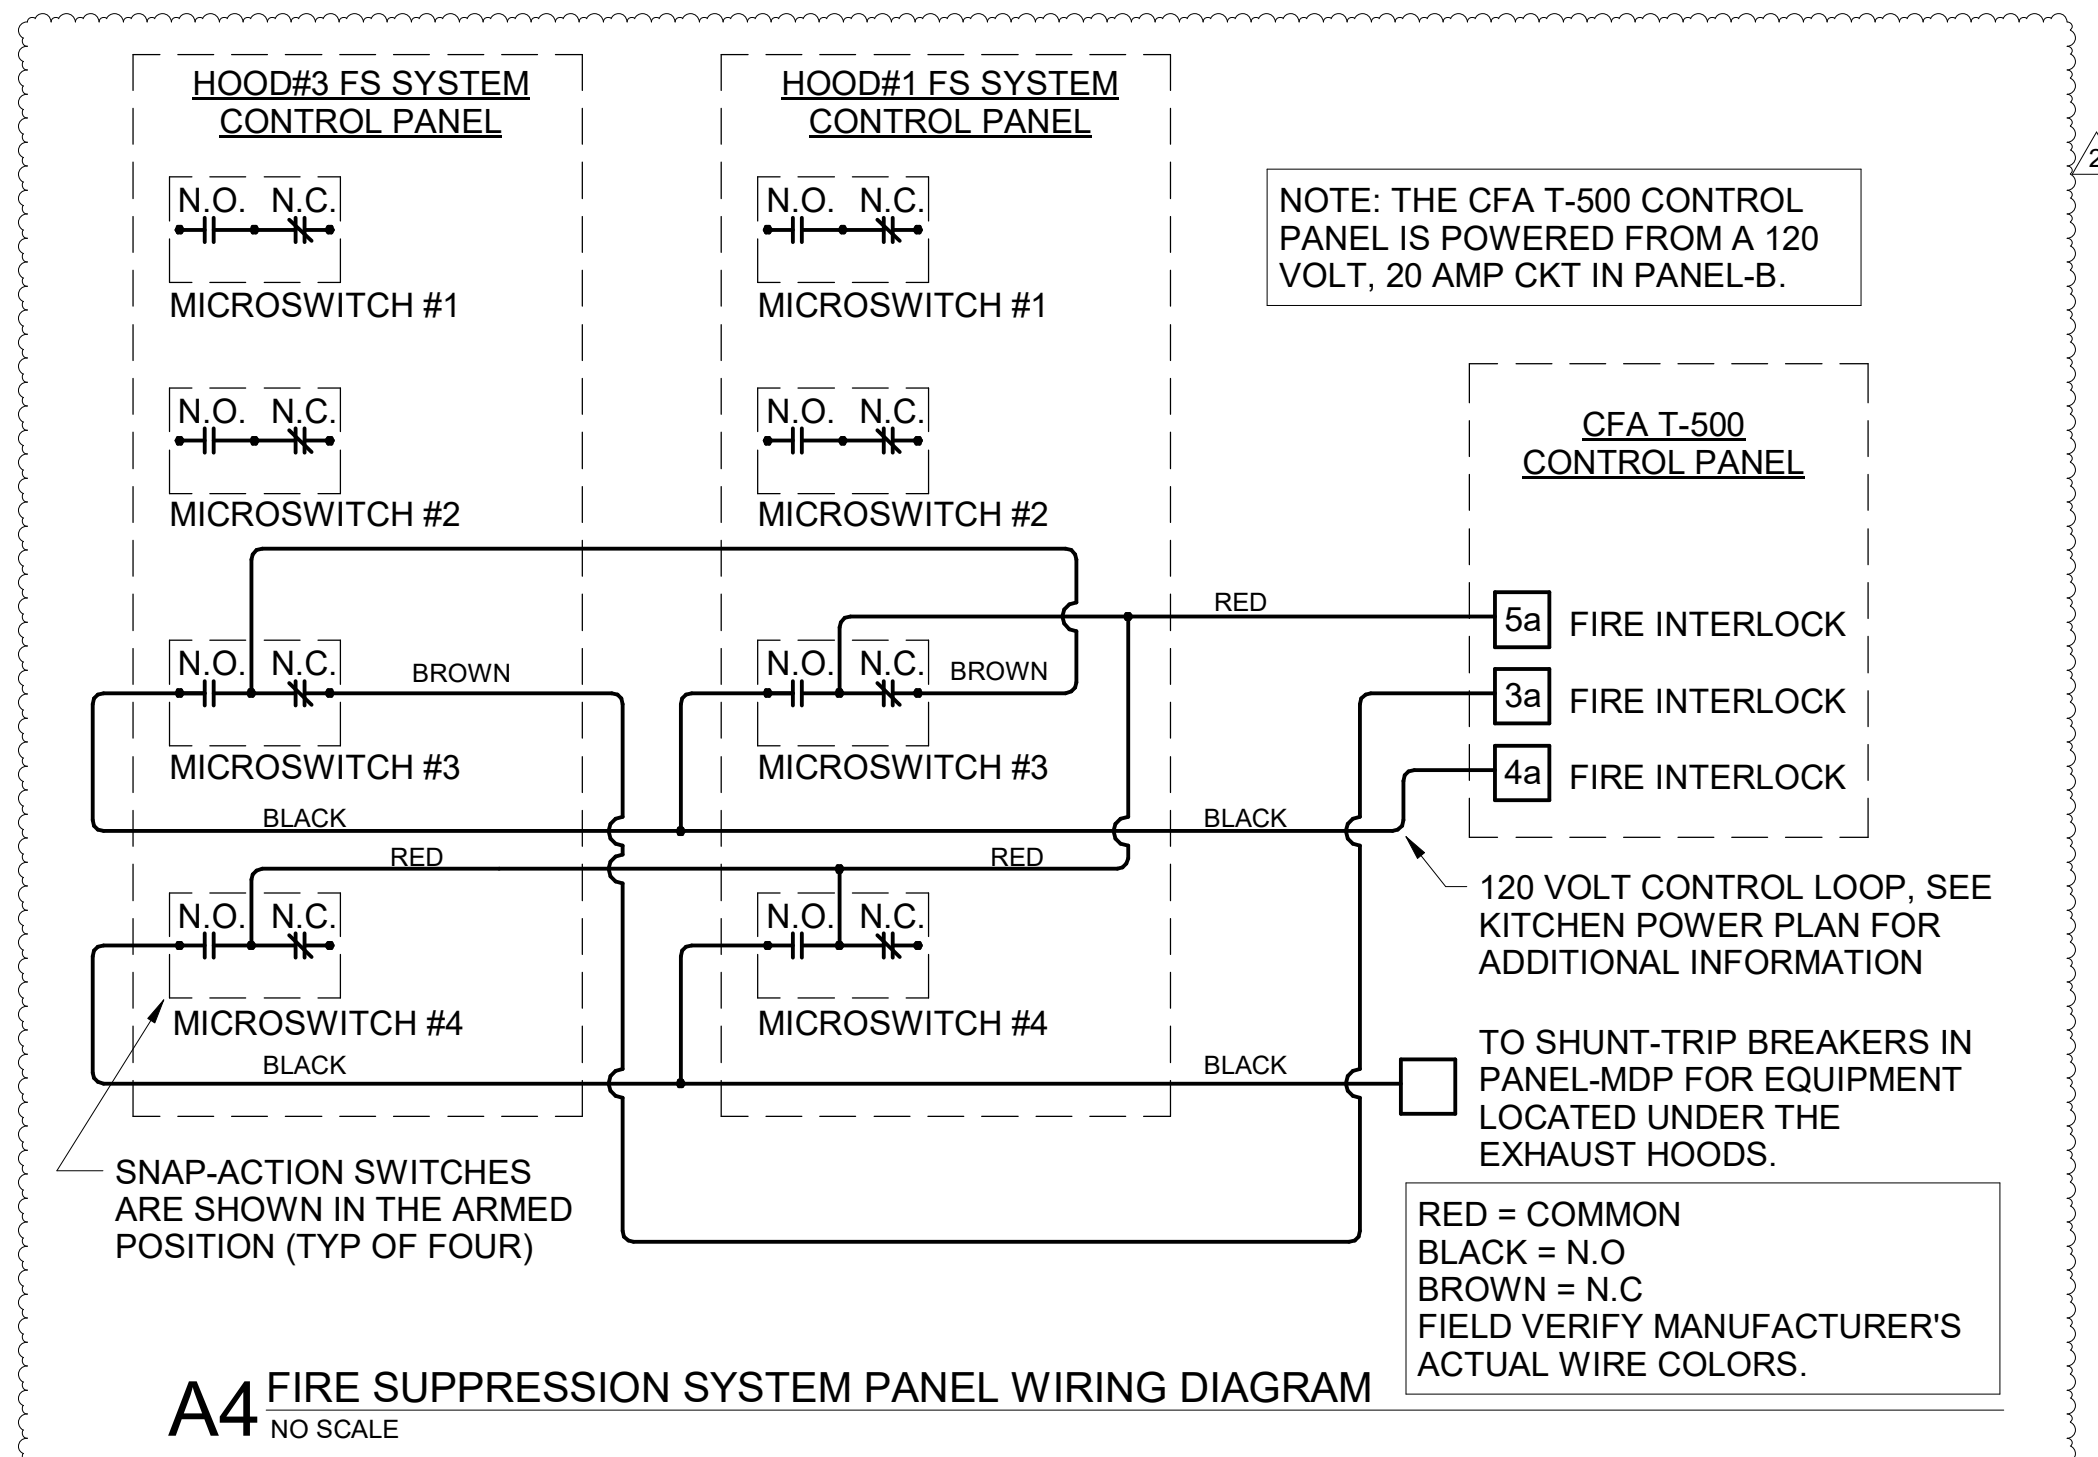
HOOD#3 FS SYSTEM CONTROL PANEL

N.O. N.C.
MICROSWITCH #1

N.O. N.C.
MICROSWITCH #2

N.O. N.C.
BROWN
MICROSWITCH #3
BLACK

RED
N.O. N.C.
MICROSWITCH #4
BLACK

HOOD#1 FS SYSTEM CONTROL PANEL

N.O. N.C.
MICROSWITCH #1

N.O. N.C.
MICROSWITCH #2

N.O. N.C.
BROWN
MICROSWITCH #3

RED
N.O. N.C.
MICROSWITCH #4

NOTE: THE CFA T-500 CONTROL PANEL IS POWERED FROM A 120 VOLT, 20 AMP CKT IN PANEL-B.

2

CFA T-500 CONTROL PANEL

RED
5a FIRE INTERLOCK
3a FIRE INTERLOCK
4a FIRE INTERLOCK
BLACK

120 VOLT CONTROL LOOP, SEE KITCHEN POWER PLAN FOR ADDITIONAL INFORMATION

BLACK
TO SHUNT-TRIP BREAKERS IN PANEL-MDP FOR EQUIPMENT LOCATED UNDER THE EXHAUST HOODS.

SNAP-ACTION SWITCHES ARE SHOWN IN THE ARMED POSITION (TYP OF FOUR)

RED = COMMON
BLACK = N.O
BROWN = N.C
FIELD VERIFY MANUFACTURER'S ACTUAL WIRE COLORS.

A4 FIRE SUPPRESSION SYSTEM PANEL WIRING DIAGRAM
NO SCALE